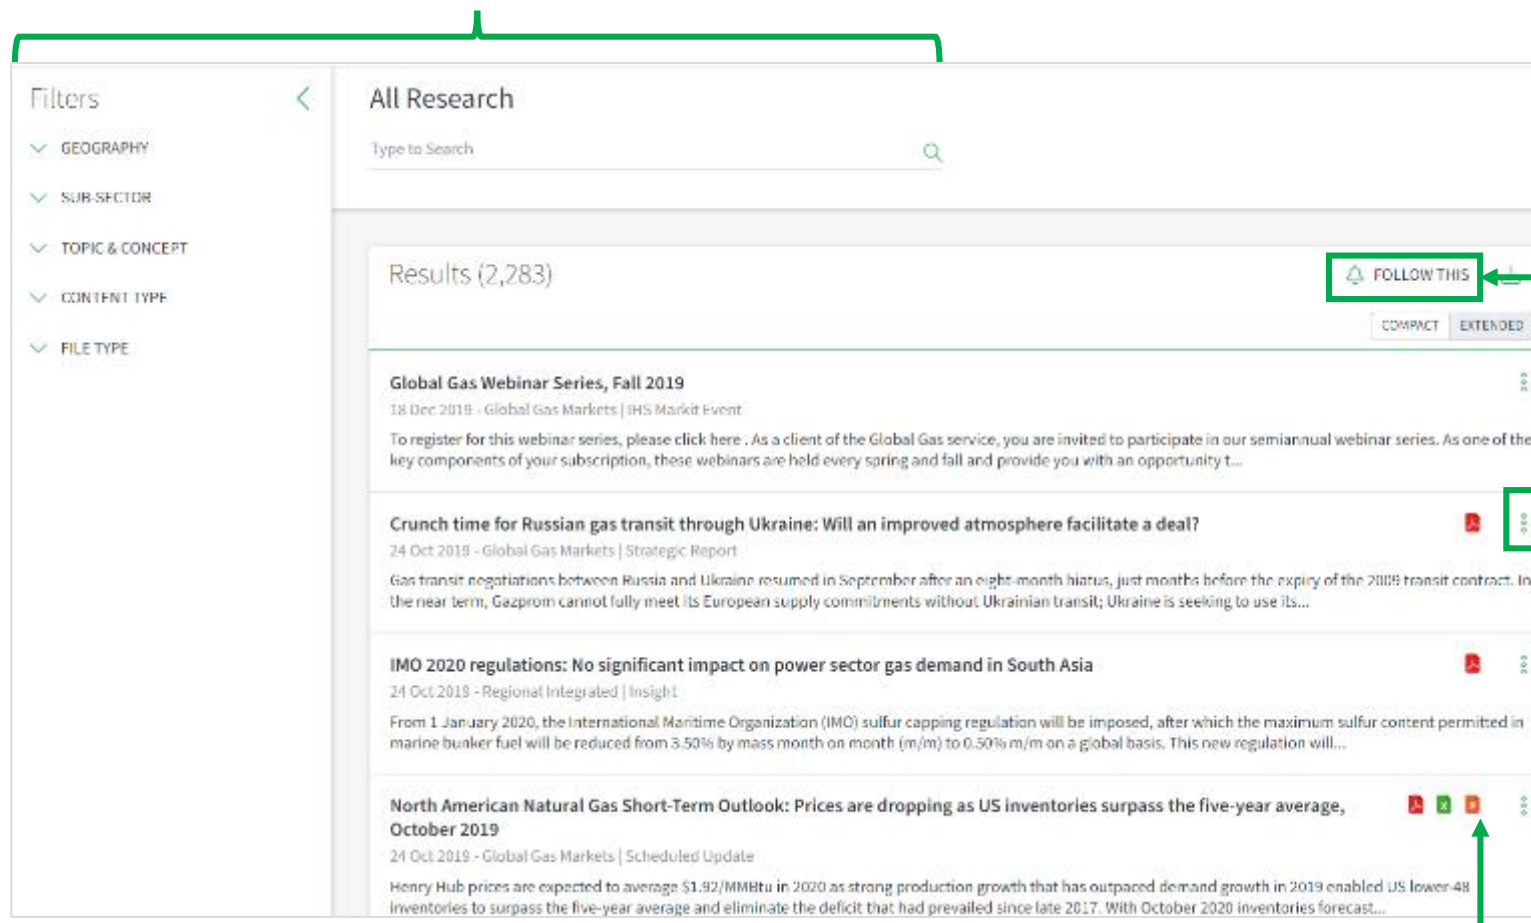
Filters

GEOGRAPHY

SUB-SECTOR

TOPIC & CONCEPT

CONTENT TYPE

FILE TYPE

All Research

Type to Search

Results (2,283)

FOLLOW THIS

COMPACT EXTENDED

Global Gas Webinar Series, Fall 2019

18 Dec 2019 - Global Gas Markets | IHS Markit Event

To register for this webinar series, please click here . As a client of the Global Gas service, you are invited to participate in our semiannual webinar series. As one of the key components of your subscription, these webinars are held every spring and fall and provide you with an opportunity t...

Crunch time for Russian gas transit through Ukraine: Will an improved atmosphere facilitate a deal?

24 Oct 2019 - Global Gas Markets | Strategic Report

Gas transit negotiations between Russia and Ukraine resumed in September after an eight-month hiatus, just months before the expiry of the 2009 transit contract. In the near term, Gazprom cannot fully meet its European supply commitments without Ukrainian transit; Ukraine is seeking to use its...

IMO 2020 regulations: No significant impact on power sector gas demand in South Asia

24 Oct 2019 - Regional Integrated | Insight

From 1 January 2020, the International Maritime Organization (IMO) sulfur capping regulation will be imposed, after which the maximum sulfur content permitted in marine bunker fuel will be reduced from 3.50% by mass month on month (m/m) to 0.50% m/m on a global basis. This new regulation will...

North American Natural Gas Short-Term Outlook: Prices are dropping as US inventories surpass the five-year average, October 2019

24 Oct 2019 - Global Gas Markets | Scheduled Update

Henry Hub prices are expected to average $1.92/MMBtu in 2020 as strong production growth that has outpaced demand growth in 2019 enabled US lower-48 inventories to surpass the five-year average and eliminate the deficit that had prevailed since late 2017. With October 2020 inventories forecast...